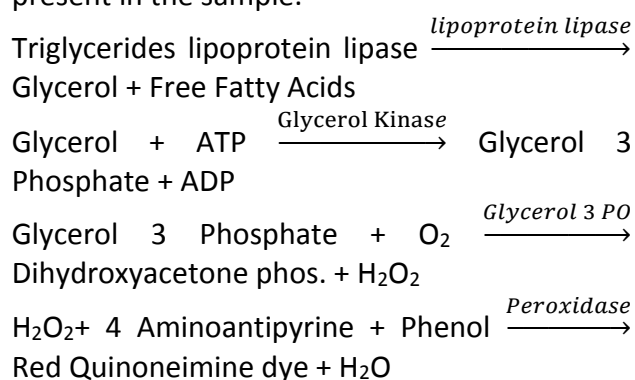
present in the sample.

Triglycerides lipoprotein lipase $\xrightarrow{lipoprotein\ lipase}$ Glycerol + Free Fatty Acids

Glycerol + ATP $\xrightarrow{\text{Glycerol Kinas}e}$ Glycerol 3 Phosphate + ADP

Glycerol 3 Phosphate + $O_2$ $\xrightarrow{Glycerol\ 3\ PO}$ Dihydroxyacetone phos. + $H_2O_2$

$H_2O_2$+ 4 Aminoantipyrine + Phenol $\xrightarrow{Peroxidase}$ Red Quinoneimine dye + $H_2O$